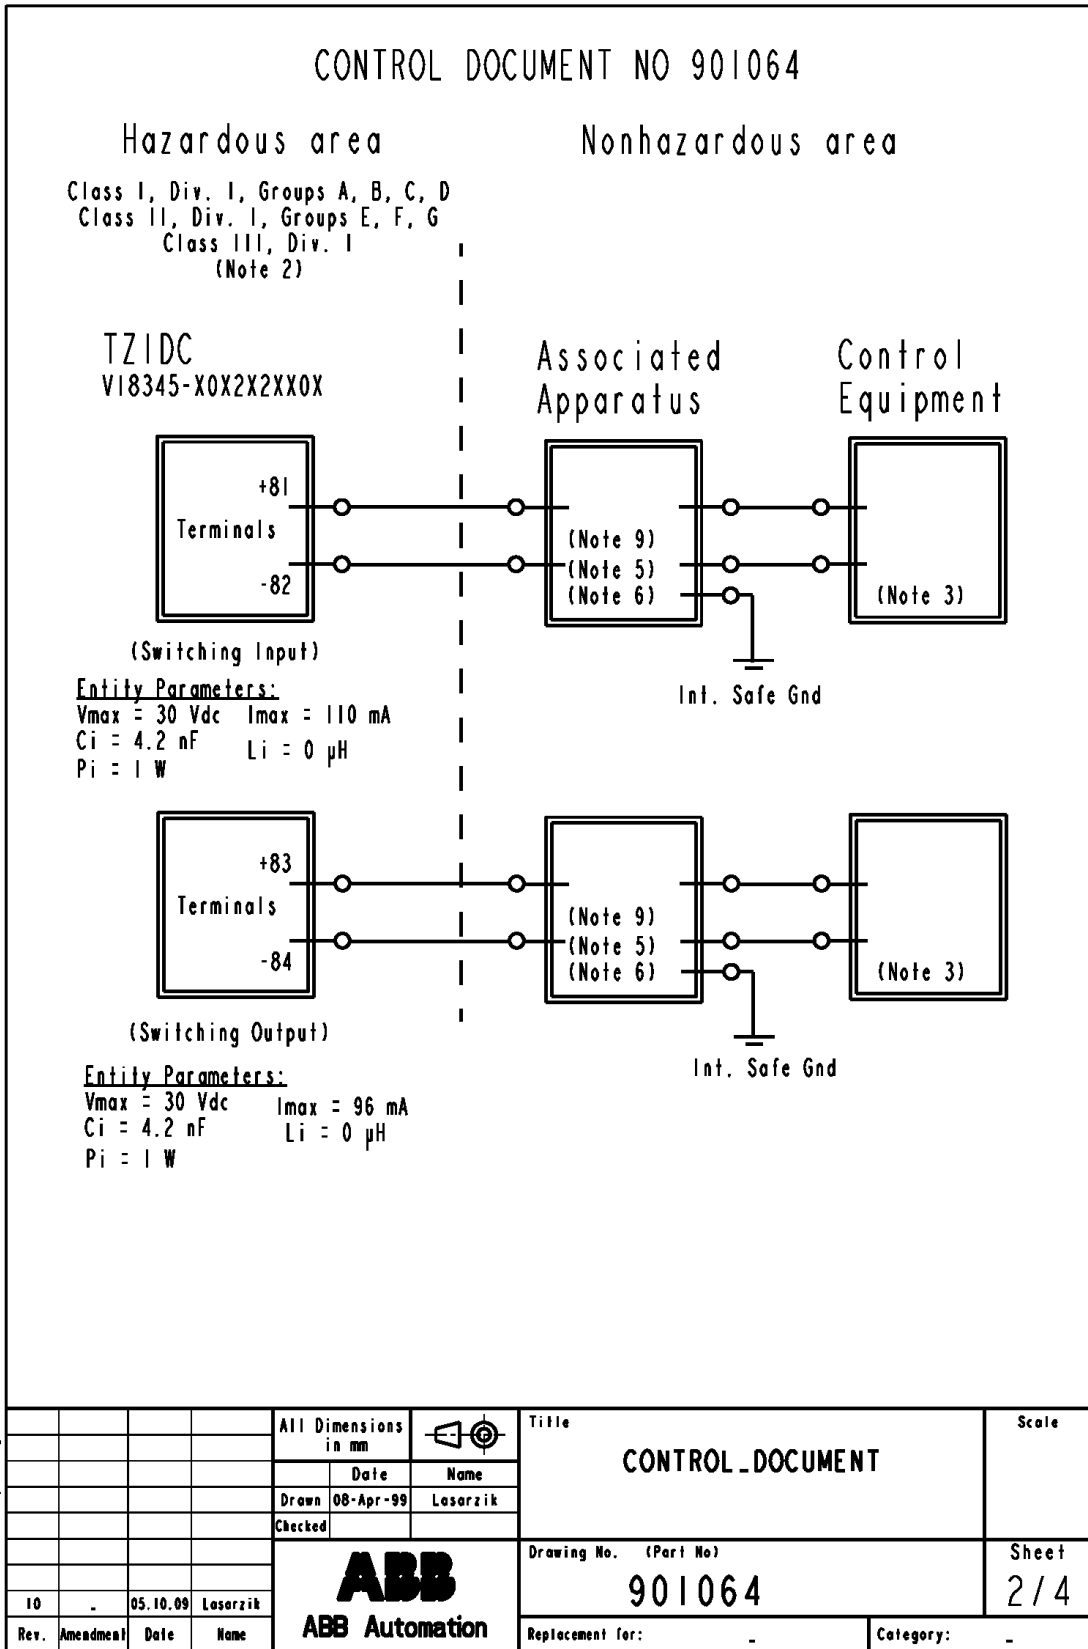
CONTROL DOCUMENT NO 901064

Hazardous area

Nonhazardous area

Class I, Div. I, Groups A, B, C, D
Class II, Div. I, Groups E, F, G
Class III, Div. I
(Note 2)

TZIDC
V18345-X0X2X2XX0X

Associated Apparatus

Control Equipment

+81
Terminals
-82

(Note 9)
(Note 5)
(Note 6)

(Note 3)

(Switching Input)

Int. Safe Gnd

Entity Parameters:
Vmax = 30 Vdc Imax = 110 mA
Ci = 4.2 nF Li = 0 μH
Pi = 1 W

+83
Terminals
-84

(Note 9)
(Note 5)
(Note 6)

(Note 3)

(Switching Output)

Int. Safe Gnd

Entity Parameters:
Vmax = 30 Vdc Imax = 96 mA
Ci = 4.2 nF Li = 0 μH
Pi = 1 W

All Dimensions in mm

| | Date | Name |
|---|---|---|
| Drawn | 08-Apr-99 | Lasarzik |
| Checked | | |

Title
CONTROL_DOCUMENT

Scale

Drawing No. (Part No)
901064

Sheet
2/4

| 10 | - | 05.10.09 | Lasarzik |
|---|---|---|---|
| Rev. | Amendment | Date | Name |

ABB
ABB Automation

Replacement for: -

Category: -